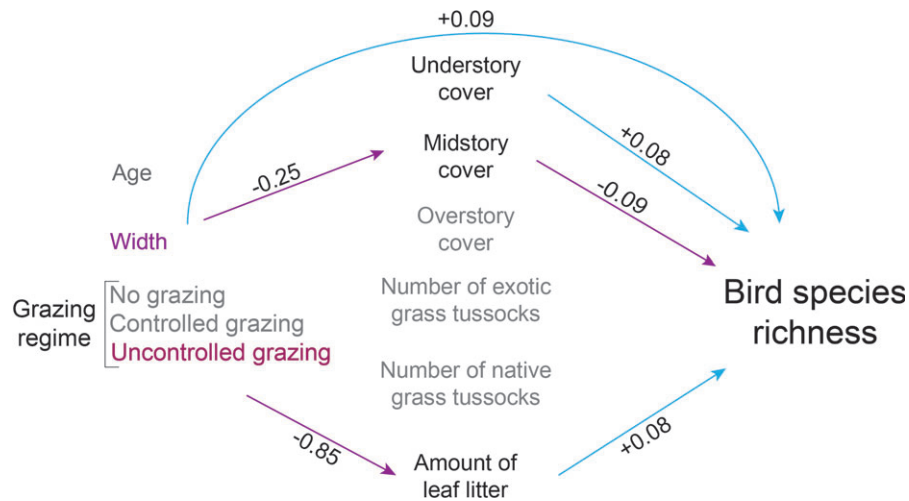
+0.09

Understory cover

+0.08

Midstory cover

-0.09

Age

-0.25

Width

Overstory cover

Grazing regime

No grazing
Controlled grazing
Uncontrolled grazing

Number of exotic grass tussocks

Bird species richness

Number of native grass tussocks

-0.85

Amount of leaf litter

+0.08